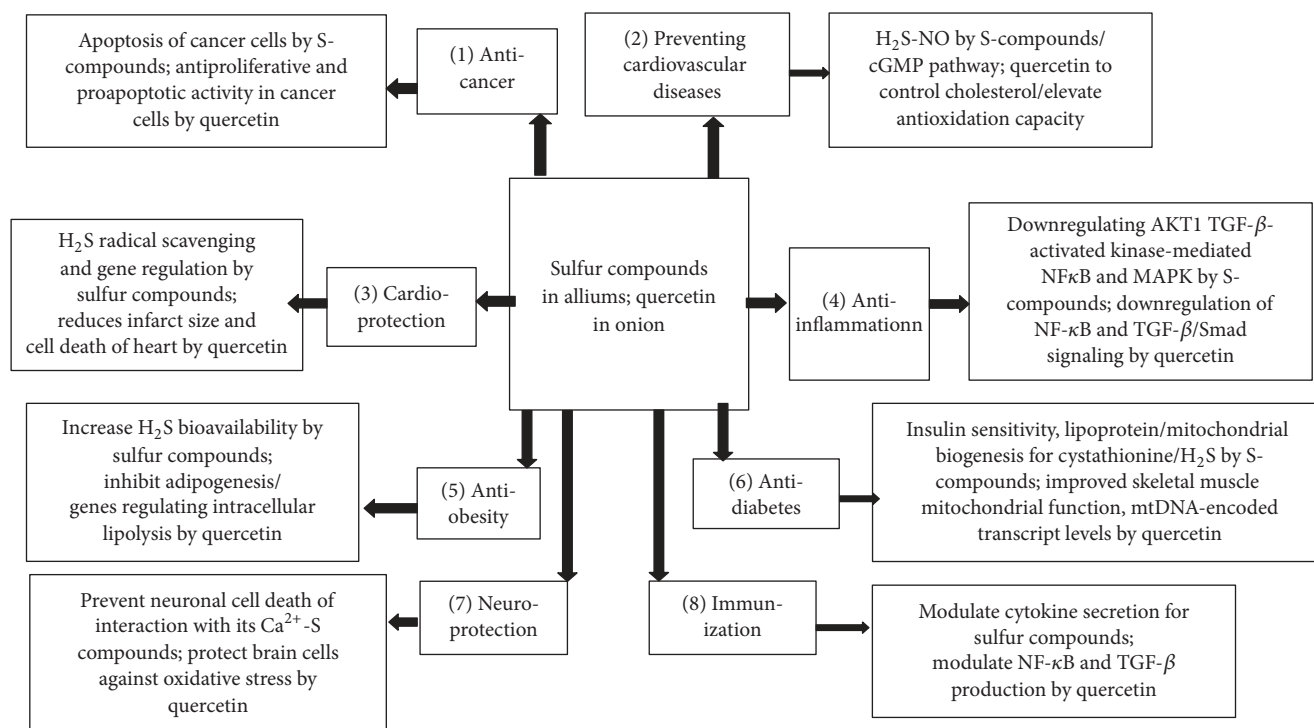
Sulfur compounds in alliums; quercetin in onion

(1) Anticancer

Apoptosis of cancer cells by S-compounds; antiproliferative and proapoptotic activity in cancer cells by quercetin

(2) Preventing cardiovascular diseases

$H_2S$-NO by S-compounds/ cGMP pathway; quercetin to control cholesterol/elevate antioxidation capacity

(3) Cardioprotection

$H_2S$ radical scavenging and gene regulation by sulfur compounds; reduces infarct size and cell death of heart by quercetin

(4) Antiinflammationn

Downregulating AKT1 TGF-$\beta$-activated kinase-mediated NF$\kappa$B and MAPK by S-compounds; downregulation of NF-$\kappa$B and TGF-$\beta$/Smad signaling by quercetin

(5) Antiobesity

Increase $H_2S$ bioavailability by sulfur compounds; inhibit adipogenesis/ genes regulating intracellular lipolysis by quercetin

(6) Antidiabetes

Insulin sensitivity, lipoprotein/mitochondrial biogenesis for cystathionine/$H_2S$ by S-compounds; improved skeletal muscle mitochondrial function, mtDNA-encoded transcript levels by quercetin

(7) Neuroprotection

Prevent neuronal cell death of interaction with its $Ca^{2+}$-S compounds; protect brain cells against oxidative stress by quercetin

(8) Immunization

Modulate cytokine secretion for sulfur compounds; modulate NF-$\kappa$B and TGF-$\beta$ production by quercetin